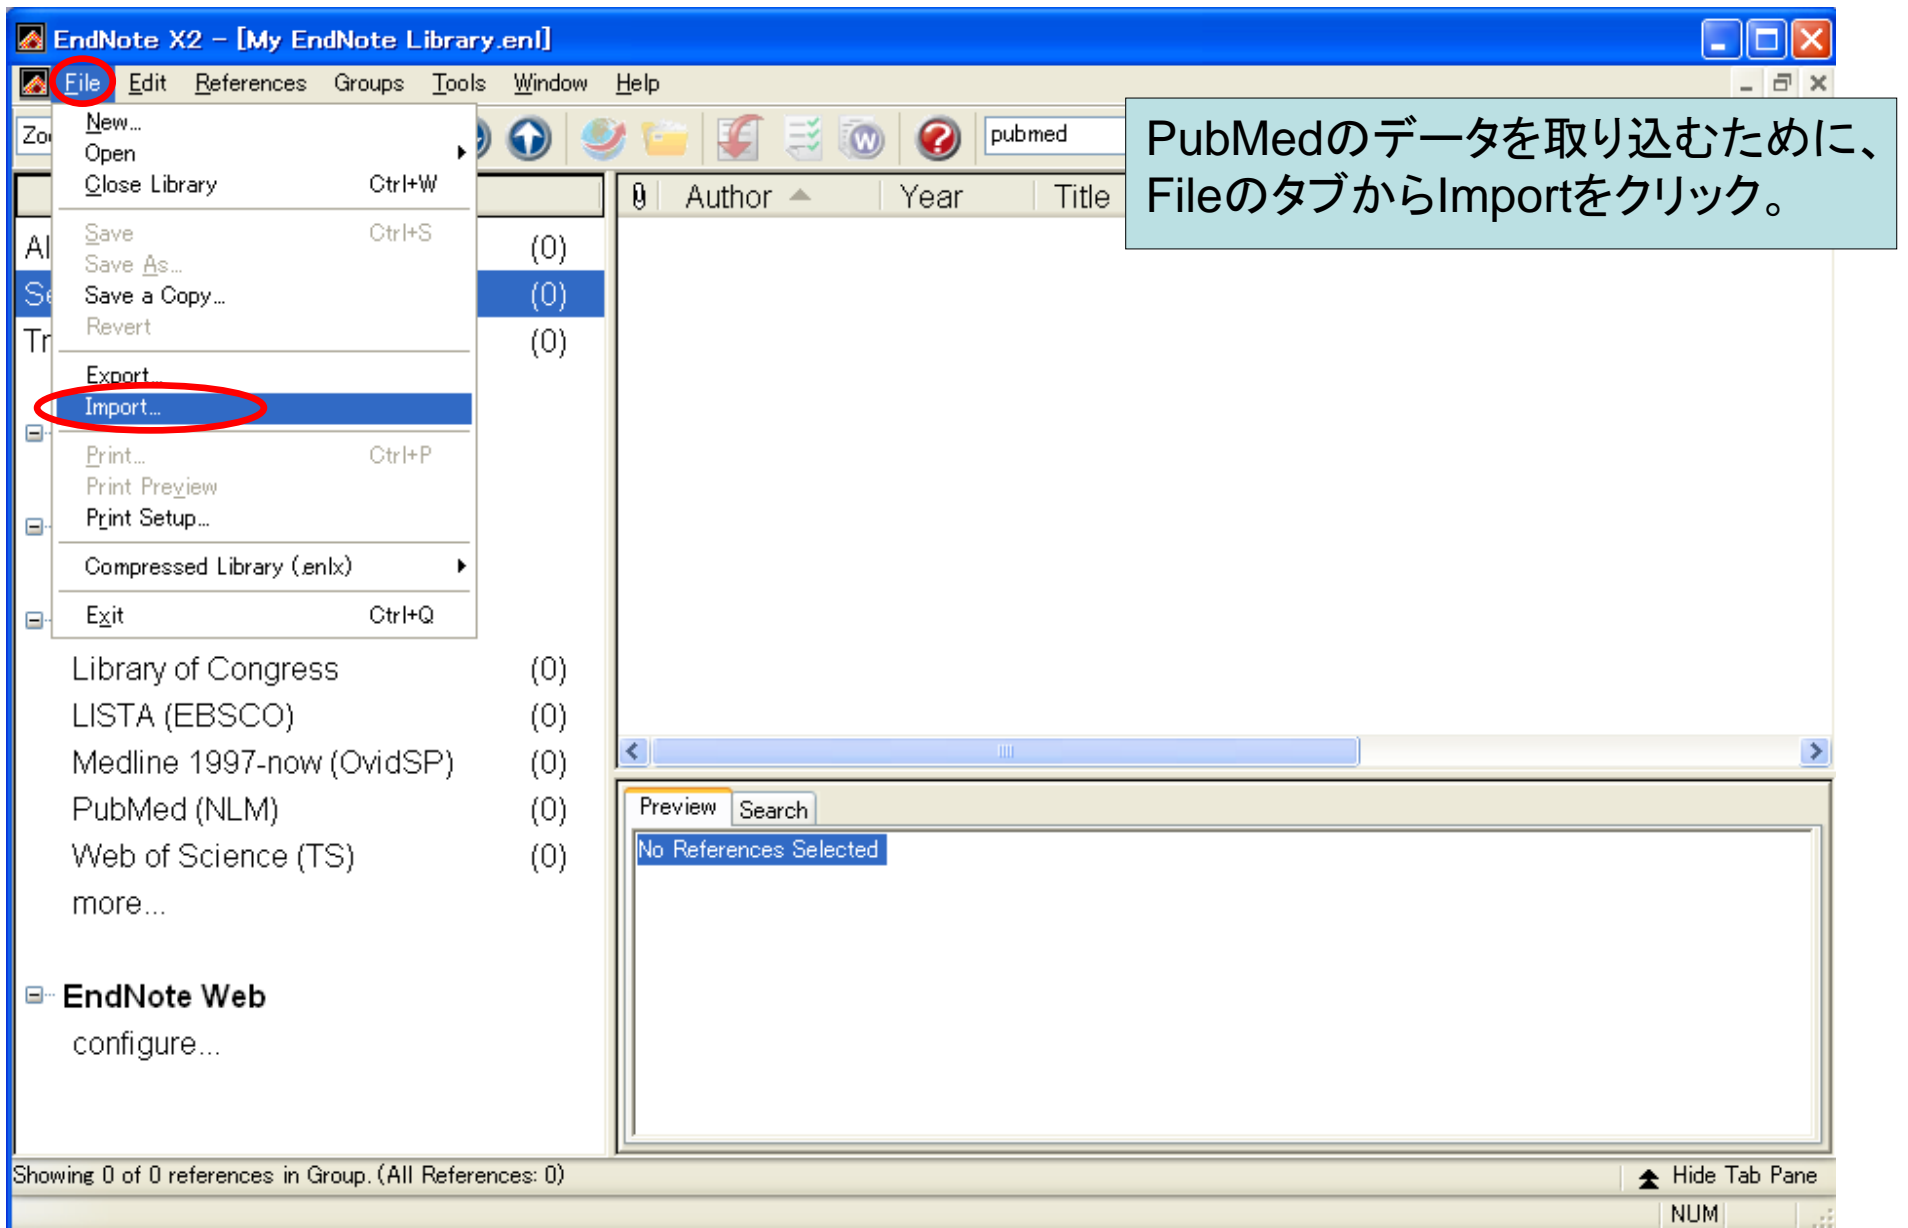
EndNote X2 – [My EndNote Library.enl]

File Edit References Groups Tools Window Help

Zo

New...
Open
Close Library Ctrl+W
Save Ctrl+S
Save As...
Save a Copy...
Revert
Export...
Import...
Print... Ctrl+P
Print Preview
Print Setup...
Compressed Library (.enlx)
Exit Ctrl+Q

pubmed

PubMedのデータを取り込むために、Fileのタブからlmportをクリック。

Author Year Title

Al (0)
Se (0)
Tr (0)

Library of Congress (0)
LISTA (EBSCO) (0)
Medline 1997-now (OvidSP) (0)
PubMed (NLM) (0)
Web of Science (TS) (0)
more...

EndNote Web
configure...

Preview Search

No References Selected

Showing 0 of 0 references in Group. (All References: 0)

Hide Tab Pane

NUM